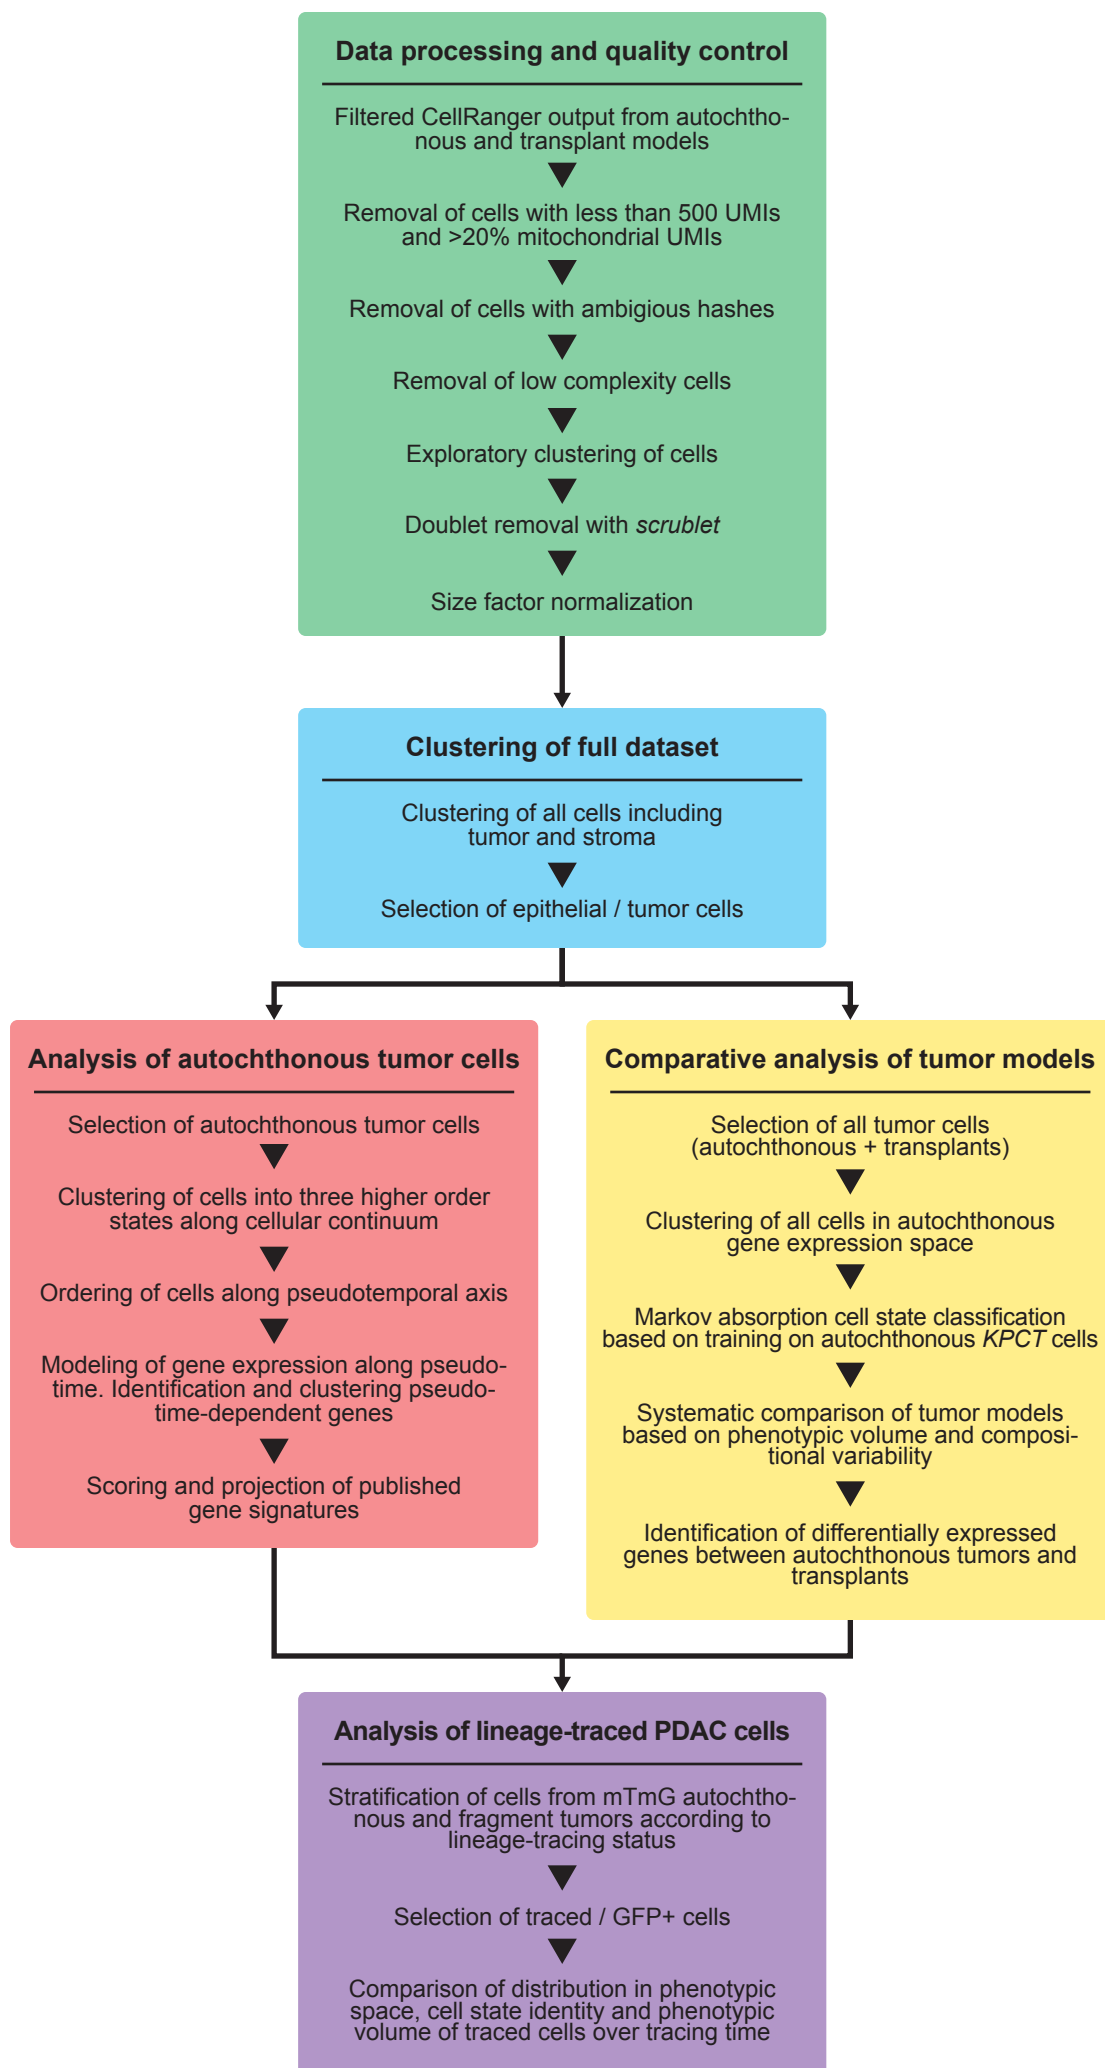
**Data processing and quality control**

Filtered CellRanger output from autochthonous and transplant models

Removal of cells with less than 500 UMIs and >20% mitochondrial UMIs

Removal of cells with ambigious hashes

Removal of low complexity cells

Exploratory clustering of cells

Doublet removal with *scrublet*

Size factor normalization

**Clustering of full dataset**

Clustering of all cells including tumor and stroma

Selection of epithelial / tumor cells

**Analysis of autochthonous tumor cells**

Selection of autochthonous tumor cells

Clustering of cells into three higher order states along cellular continuum

Ordering of cells along pseudotemporal axis

Modeling of gene expression along pseudotime. Identification and clustering pseudotime-dependent genes

Scoring and projection of published gene signatures

**Comparative analysis of tumor models**

Selection of all tumor cells (autochthonous + transplants)

Clustering of all cells in autochthonous gene expression space

Markov absorption cell state classification based on training on autochthonous *KPCT* cells

Systematic comparison of tumor models based on phenotypic volume and compositional variability

Identification of differentially expressed genes between autochthonous tumors and transplants

**Analysis of lineage-traced PDAC cells**

Stratification of cells from mTmG autochthonous and fragment tumors according to lineage-tracing status

Selection of traced / GFP+ cells

Comparison of distribution in phenotypic space, cell state identity and phenotypic volume of traced cells over tracing time